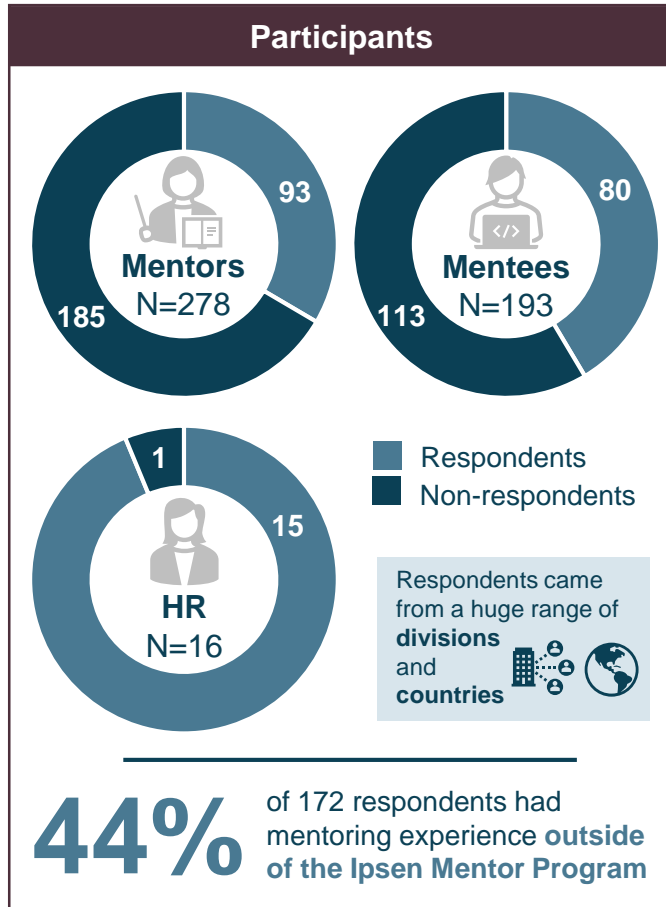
Participants

93
Mentors
N=278
185

80
Mentees
N=193
113

1
15
HR
N=16

Respondents
Non-respondents

Respondents came from a huge range of **divisions** and **countries**

44% of 172 respondents had mentoring experience **outside of the Ipsen Mentor Program**